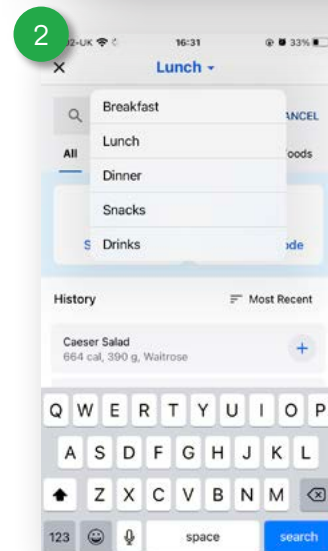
2

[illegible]2-UK 16:31 33%

×

Lunch

Breakfast

Lunch

Dinner

Snacks

Drinks

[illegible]NCEL

All

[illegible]oods

S

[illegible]de

History

Most Recent

Caeser Salad

664 cal, 390 g, Waitrose

+

Q W E R T Y U I O P

A S D F G H J K L

Z X C V B N M

123

space

search